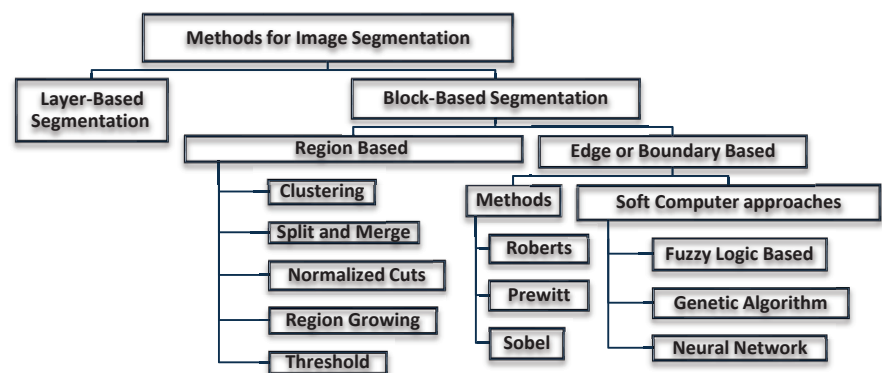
Methods for Image Segmentation

Layer-Based Segmentation

Block-Based Segmentation

Region Based

Clustering

Split and Merge

Normalized Cuts

Region Growing

Threshold

Edge or Boundary Based

Methods

Roberts

Prewitt

Sobel

Soft Computer approaches

Fuzzy Logic Based

Genetic Algorithm

Neural Network